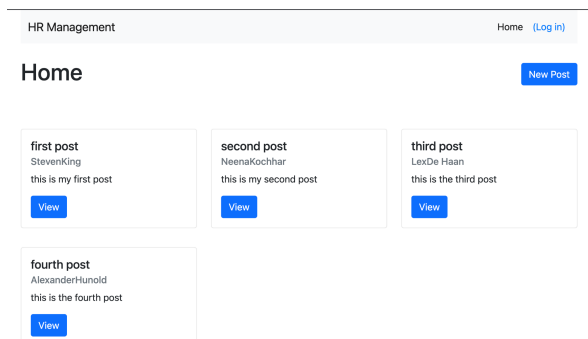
HR Management

Home (Log in)

Home

New Post

first post
StevenKing
this is my first post
View

second post
NeenaKochhar
this is my second post
View

third post
LexDe Haan
this is the third post
View

fourth post
AlexanderHunold
this is the fourth post
View